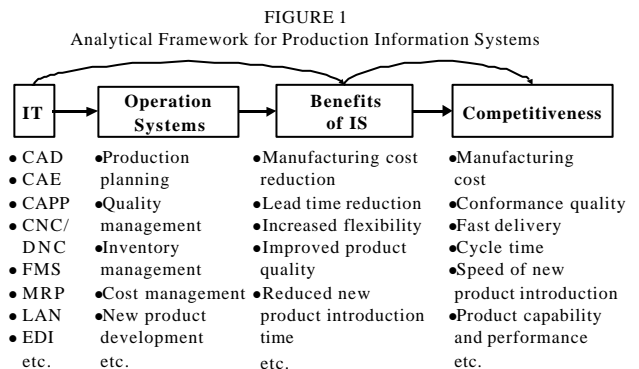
FIGURE 1
Analytical Framework for Production Information Systems

IT

Operation Systems

Benefits of IS

Competitiveness

• CAD
• CAE
• CAPP
• CNC/DNC
• FMS
• MRP
• LAN
• EDI
etc.

•Production planning
•Quality management
•Inventory management
•Cost management
•New product development
etc.

•Manufacturing cost reduction
•Lead time reduction
•Increased flexibility
•Improved product quality
•Reduced new product introduction time
etc.

•Manufacturing cost
•Conformance quality
•Fast delivery
•Cycle time
•Speed of new product introduction
•Product capability and performance
etc.